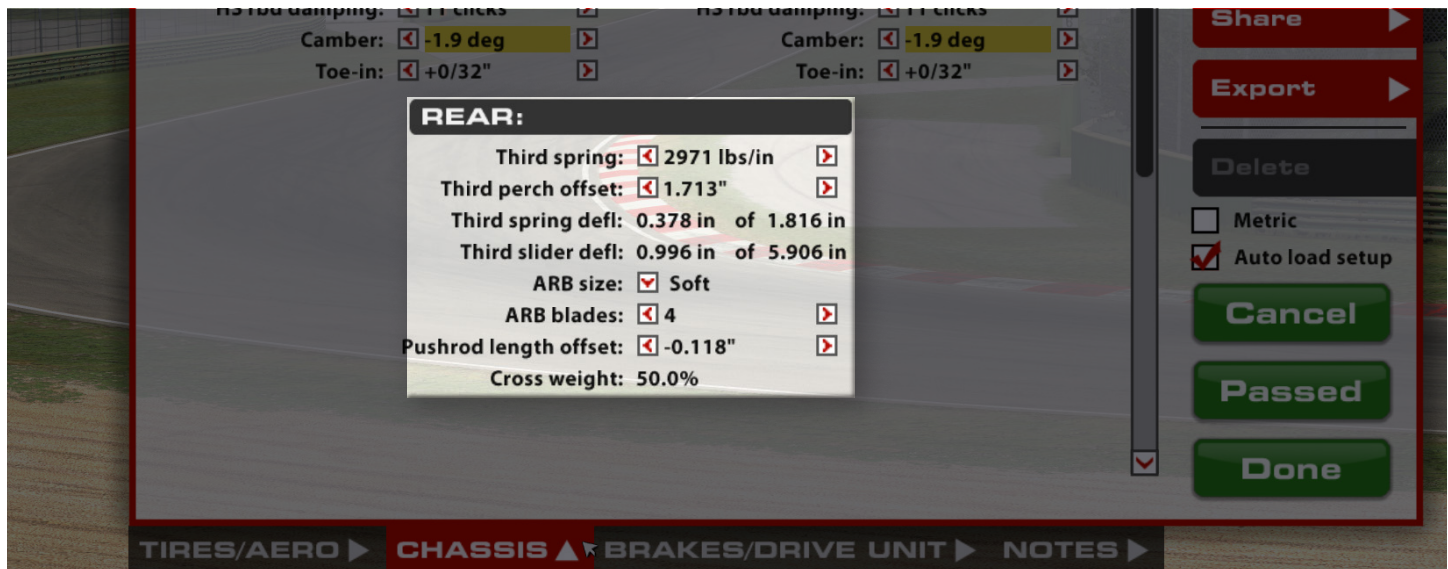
HS rbd damping: 11 clicks
Camber: -1.9 deg
Toe-in: +0/32"

HS rbd damping: 11 clicks
Camber: -1.9 deg
Toe-in: +0/32"

REAR:
Third spring: 2971 lbs/in
Third perch offset: 1.713"
Third spring defl: 0.378 in of 1.816 in
Third slider defl: 0.996 in of 5.906 in
ARB size: Soft
ARB blades: 4
Pushrod length offset: -0.118"
Cross weight: 50.0%

Share
Export
Delete
Metric
Auto load setup
Cancel
Passed
Done

TIRES/AERO CHASSIS BRAKES/DRIVE UNIT NOTES